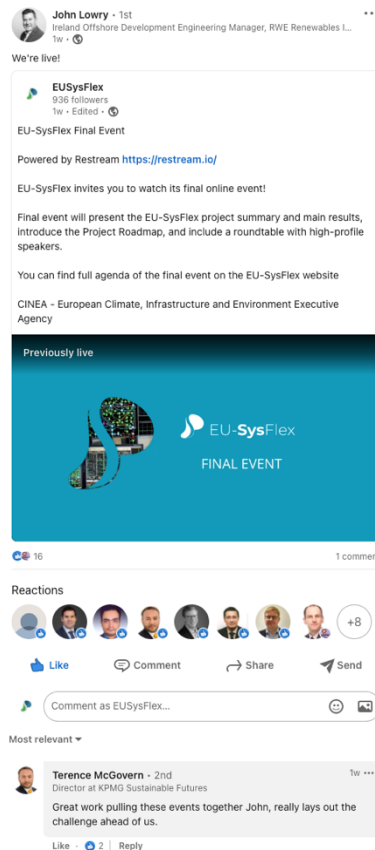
John Lowry • 1st
Ireland Offshore Development Engineering Manager, RWE Renewables I...
1w •

We're live!

EUSysFlex
936 followers
1w • Edited •

EU-SysFlex Final Event

Powered by Restream https://restream.io/

EU-SysFlex invites you to watch its final online event!

Final event will present the EU-SysFlex project summary and main results, introduce the Project Roadmap, and include a roundtable with high-profile speakers.

You can find full agenda of the final event on the EU-SysFlex website

CINEA - European Climate, Infrastructure and Environment Executive Agency

Previously live

EU-SysFlex
FINAL EVENT

16
1 commer

Reactions

+8

Like Comment Share Send

Comment as EUSysFlex...

Most relevant

Terence McGovern • 2nd
Director at KPMG Sustainable Futures
1w
Great work pulling these events together John, really lays out the challenge ahead of us.

Like • 2 | Reply